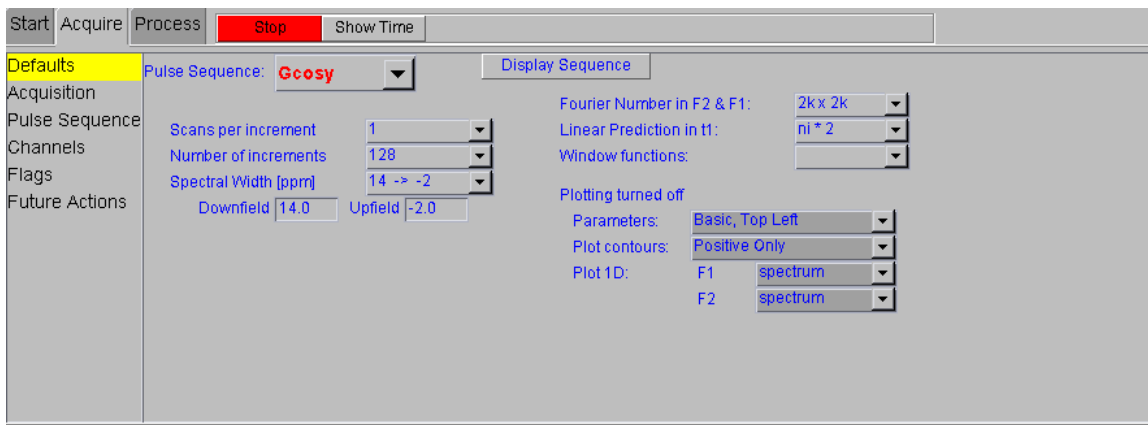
Start Acquire Process Stop Show Time

Defaults
Acquisition
Pulse Sequence
Channels
Flags
Future Actions

Pulse Sequence: Gcosy

Display Sequence

Scans per increment 1
Number of increments 128
Spectral Width [ppm] 14 -> -2
Downfield 14.0 Upfield -2.0

Fourier Number in F2 & F1: 2k x 2k
Linear Prediction in t1: ni * 2
Window functions:

Plotting turned off
Parameters: Basic, Top Left
Plot contours: Positive Only
Plot 1D: F1 spectrum
F2 spectrum